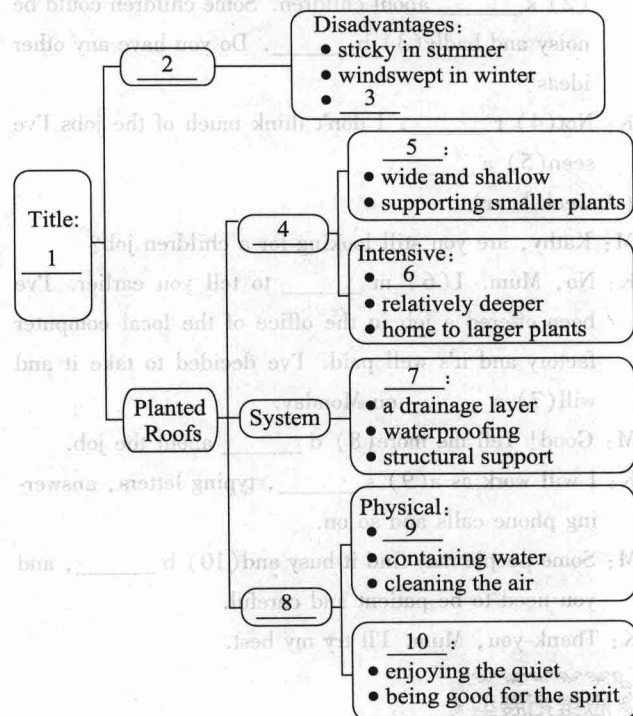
Title:
1

2

Disadvantages:
• sticky in summer
• windswept in winter
• 3

Planted Roofs

4

5:
• wide and shallow
• supporting smaller plants

Intensive:
• 6
• relatively deeper
• home to larger plants

System

7:
• a drainage layer
• waterproofing
• structural support

8

Physical:
• 9
• containing water
• cleaning the air

10:
• enjoying the quiet
• being good for the spirit